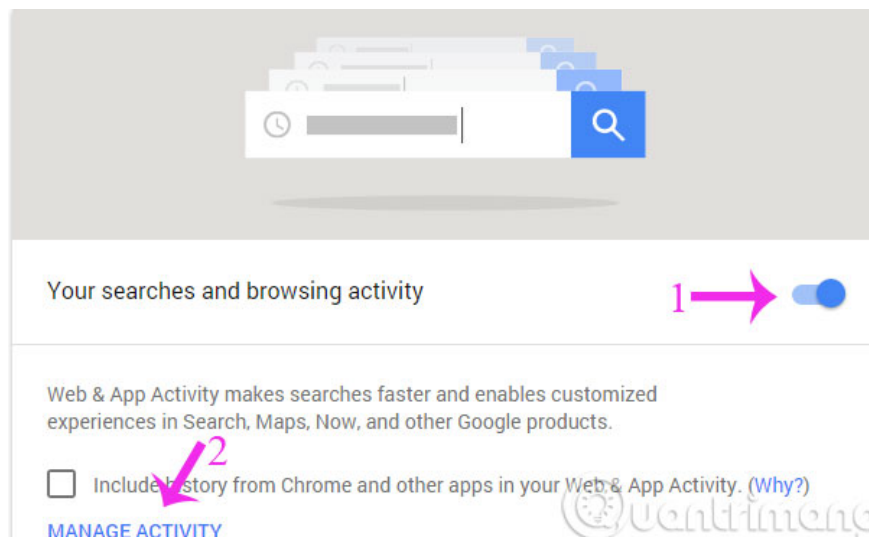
Your searches and browsing activity

1

Web & App Activity makes searches faster and enables customized experiences in Search, Maps, Now, and other Google products.

2

Include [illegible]story from Chrome and other apps in your Web & App Activity. (Why?)

MANAGE ACTIVITY

Quantrimang